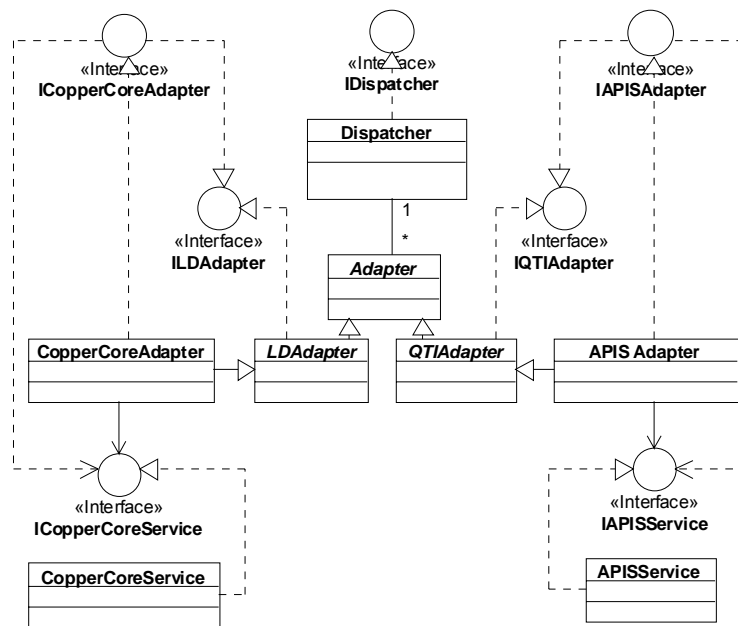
«Interface»
ICopperCoreAdapter

«Interface»
IDispatcher

«Interface»
IAPISAdapter

Dispatcher

1

*

«Interface»
ILDAdapter

«Interface»
IQTIAdapter

Adapter

CopperCoreAdapter

LDAdapter

QTIAdapter

APIS Adapter

«Interface»
ICopperCoreService

«Interface»
IAPISService

CopperCoreService

APISService